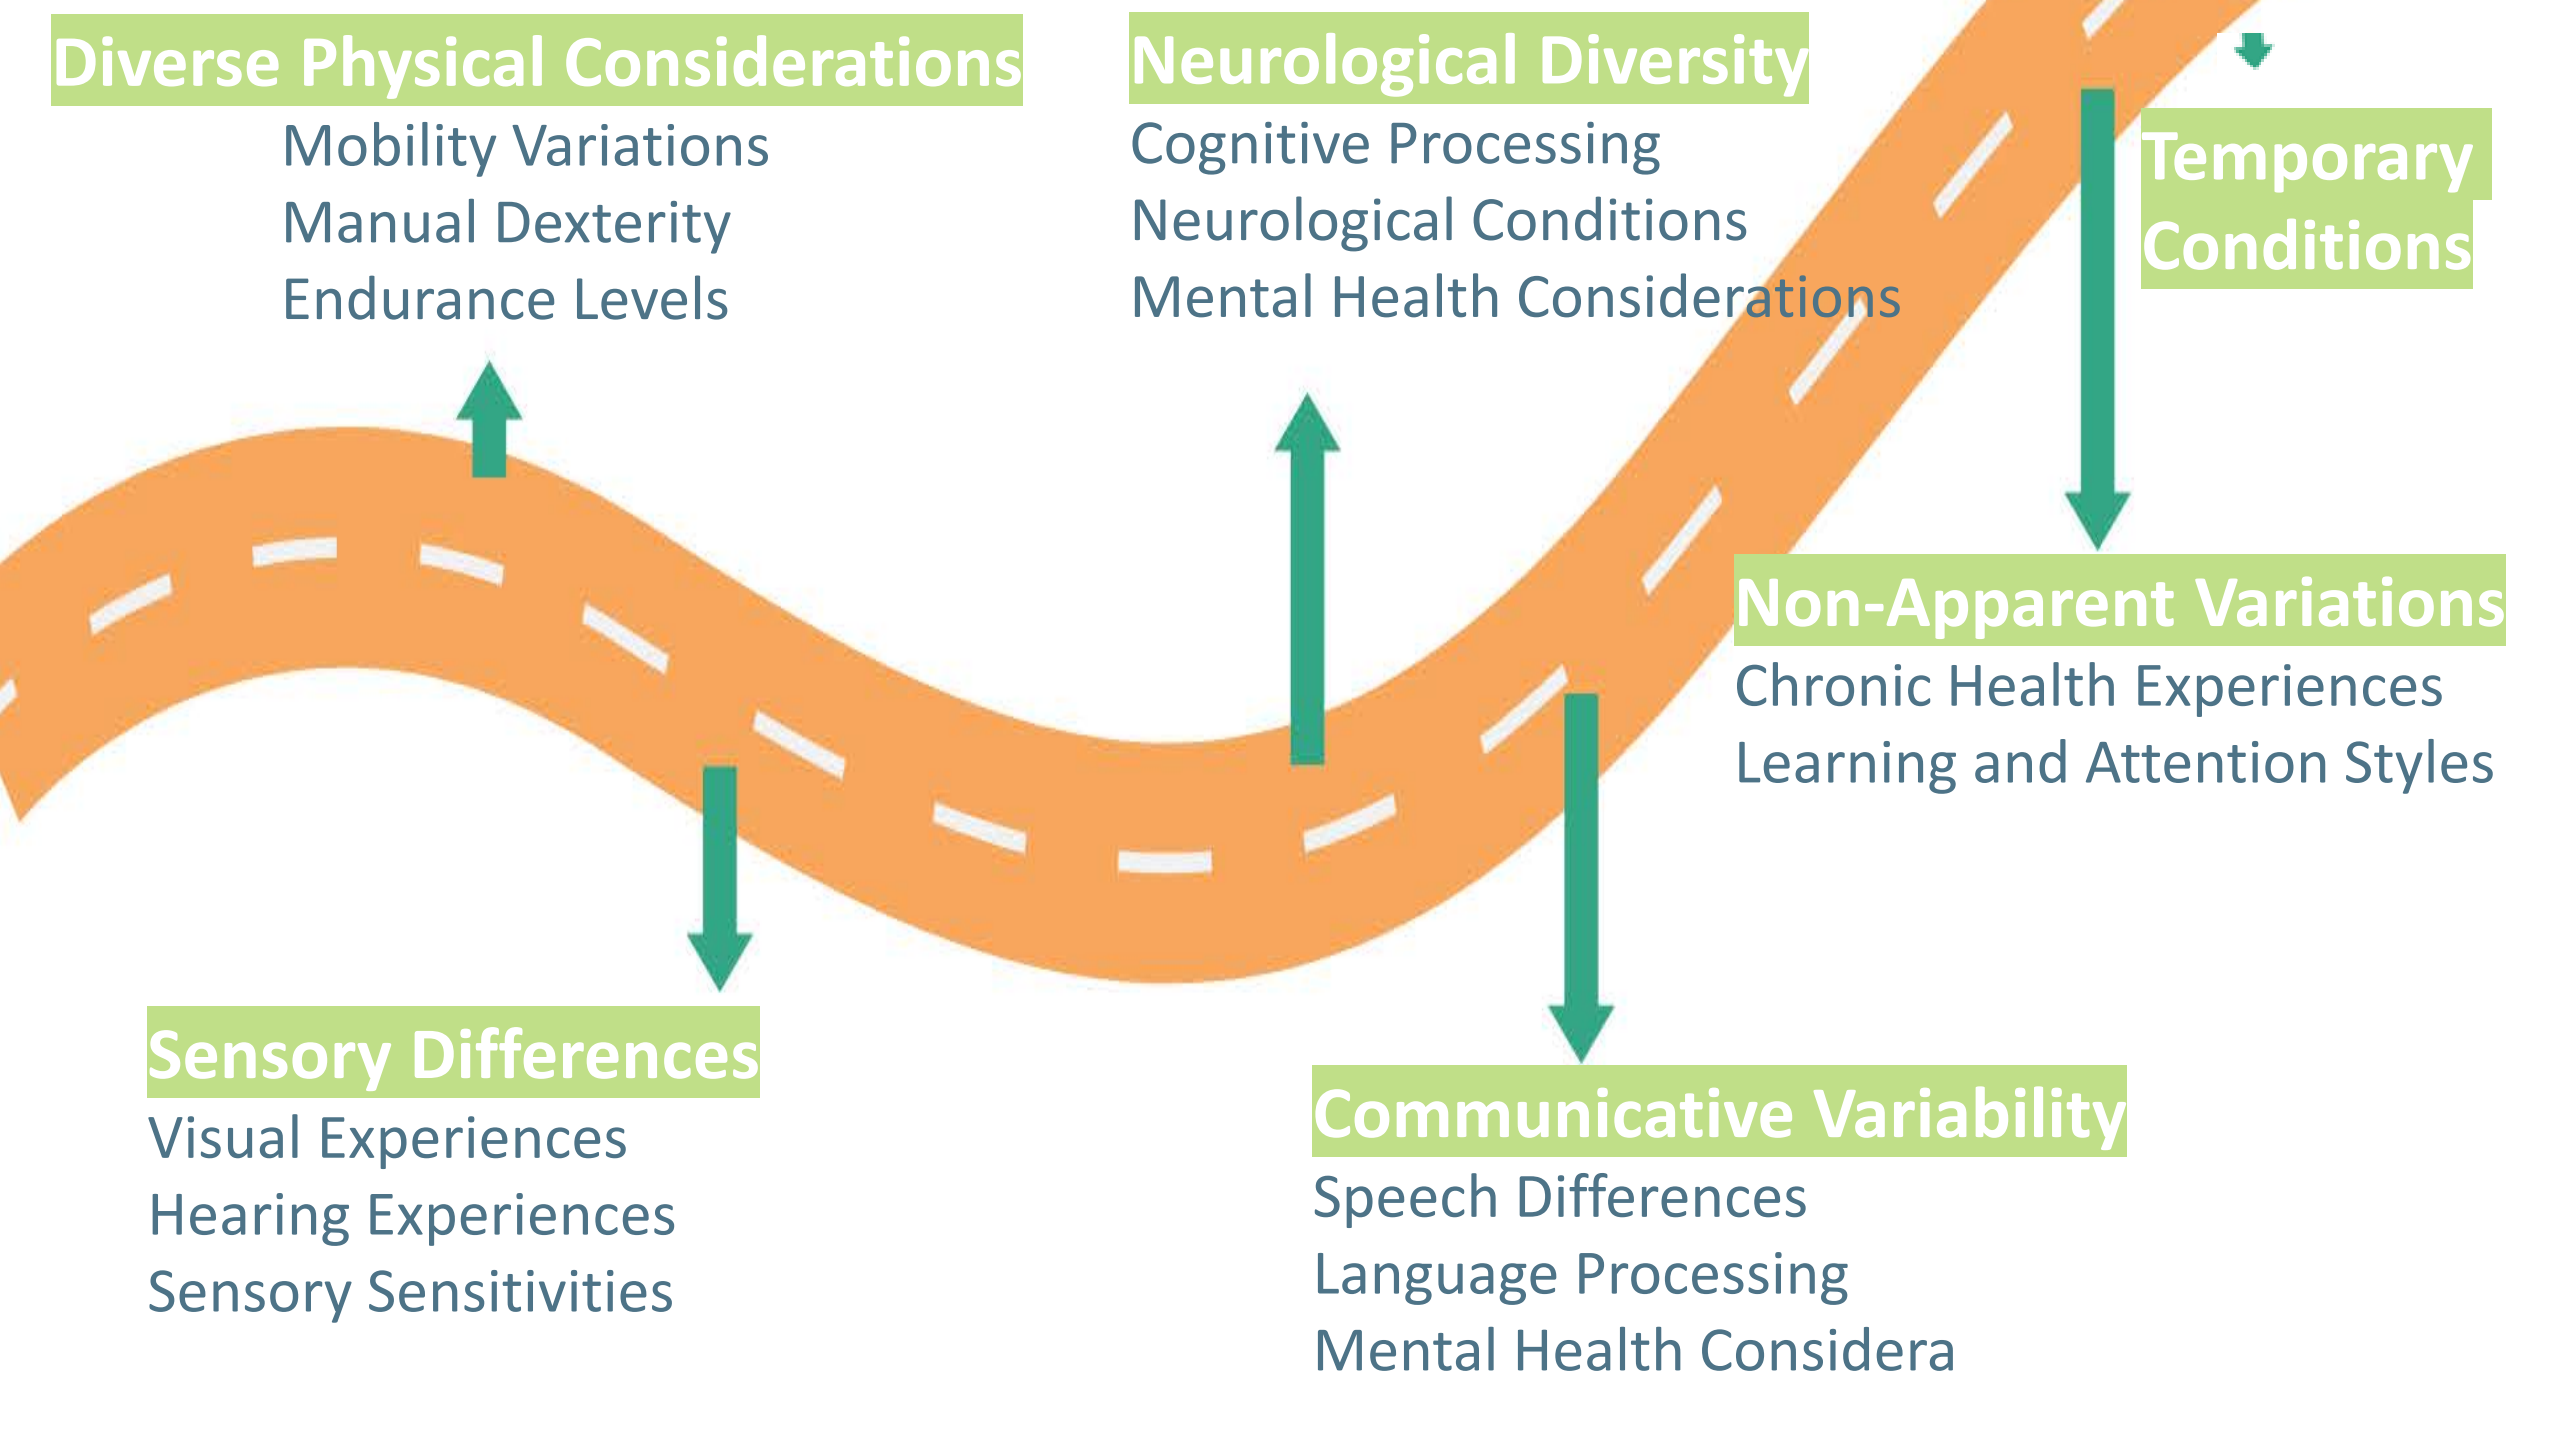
Diverse Physical Considerations

Mobility Variations
Manual Dexterity
Endurance Levels

Neurological Diversity

Cognitive Processing
Neurological Conditions
Mental Health Considerations

Temporary Conditions

Non-Apparent Variations

Chronic Health Experiences
Learning and Attention Styles

Sensory Differences

Visual Experiences
Hearing Experiences
Sensory Sensitivities

Communicative Variability

Speech Differences
Language Processing
Mental Health Considera